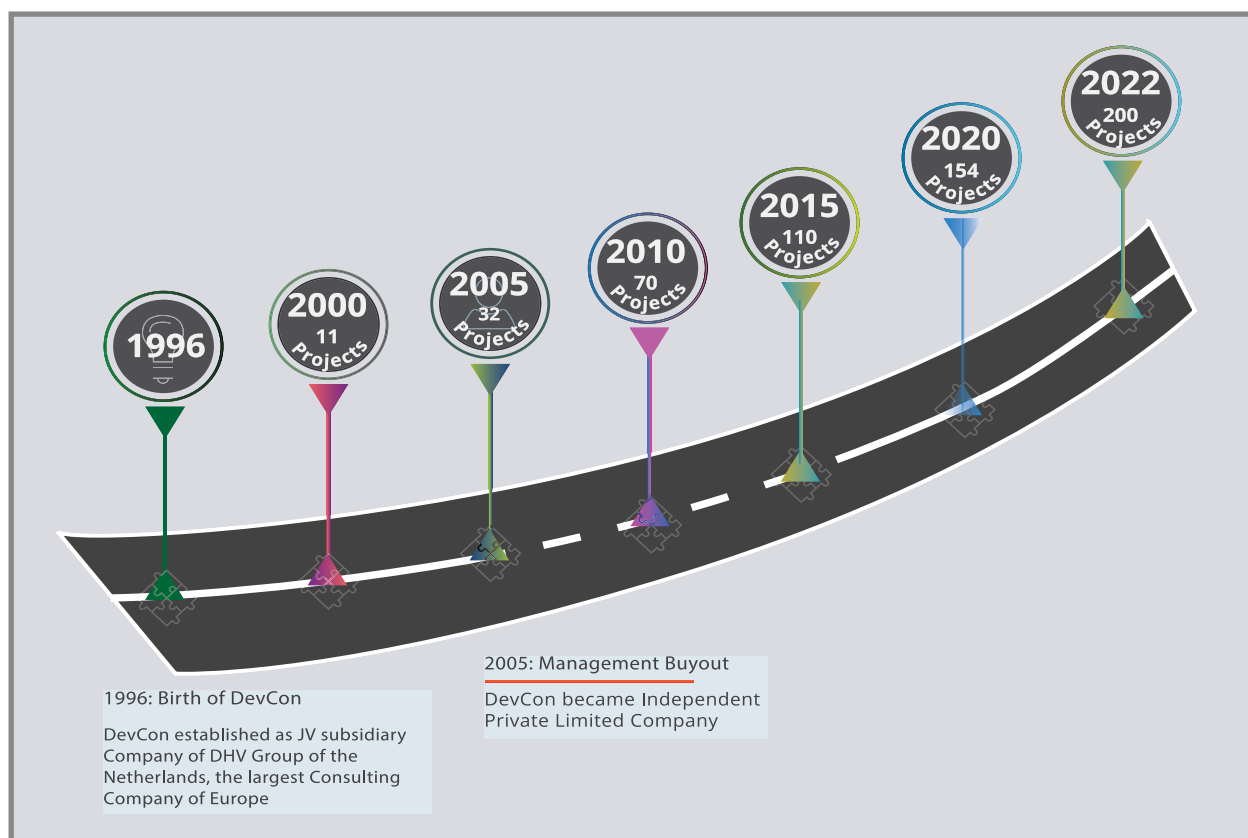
1996

2000
11
Projects

2005
32
Projects

2010
70
Projects

2015
110
Projects

2020
154
Projects

2022
200
Projects

1996: Birth of DevCon

DevCon established as JV subsidiary Company of DHV Group of the Netherlands, the largest Consulting Company of Europe

2005: Management Buyout

DevCon became Independent Private Limited Company